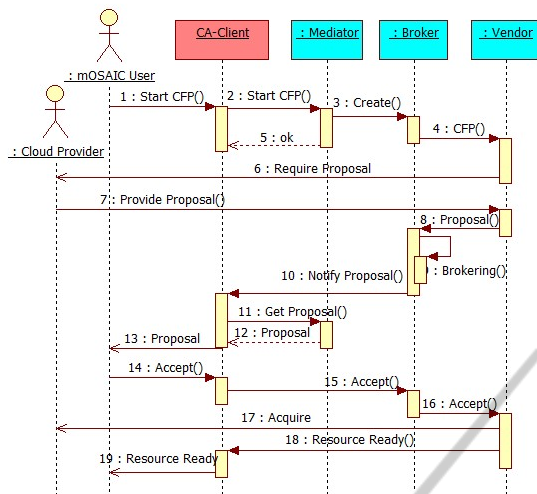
: mOSAIC User

CA-Client

: Mediator

: Broker

: Vendor

: Cloud Provider

1 : Start CFP()

2 : Start CFP()

3 : Create()

4 : CFP()

5 : ok

6 : Require Proposal

7 : Provide Proposal()

8 : Proposal()

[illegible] : Brokering()

10 : Notify Proposal()

11 : Get Proposal()

12 : Proposal

13 : Proposal

14 : Accept()

15 : Accept()

16 : Accept()

17 : Acquire

18 : Resource Ready()

19 : Resource Ready